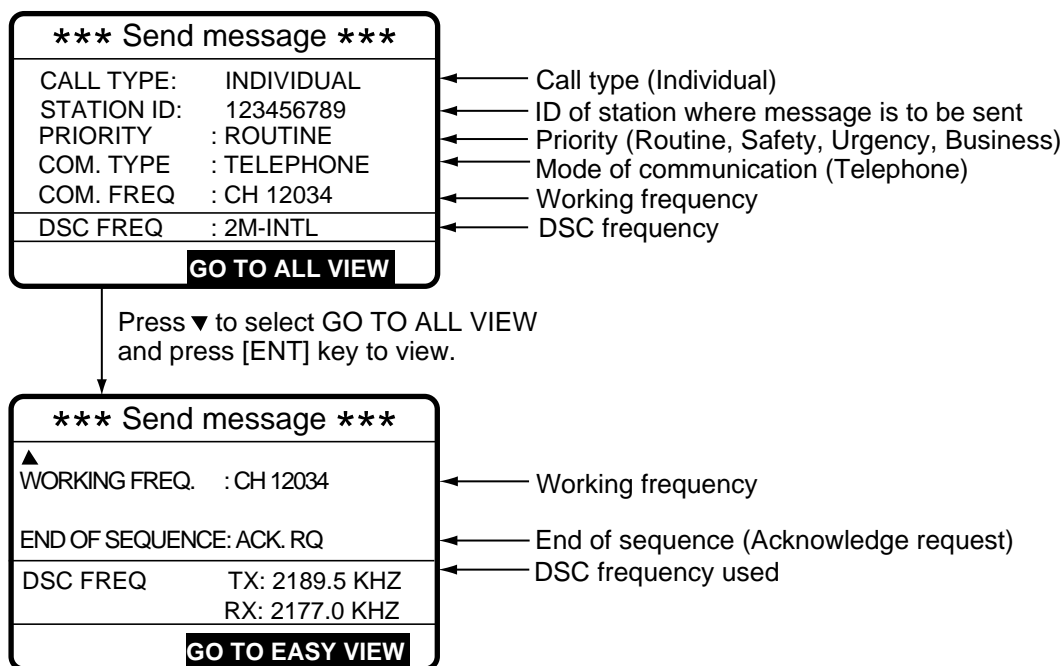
*** Send message ***

CALL TYPE: INDIVIDUAL
STATION ID: 123456789
PRIORITY : ROUTINE
COM. TYPE : TELEPHONE
COM. FREQ : CH 12034
DSC FREQ : 2M-INTL
GO TO ALL VIEW

Call type (Individual)
ID of station where message is to be sent
Priority (Routine, Safety, Urgency, Business)
Mode of communication (Telephone)
Working frequency
DSC frequency

Press ▼ to select GO TO ALL VIEW and press [ENT] key to view.

*** Send message ***

▲
WORKING FREQ. : CH 12034

END OF SEQUENCE: ACK. RQ
DSC FREQ TX: 2189.5 KHZ
RX: 2177.0 KHZ
GO TO EASY VIEW

Working frequency
End of sequence (Acknowledge request)
DSC frequency used